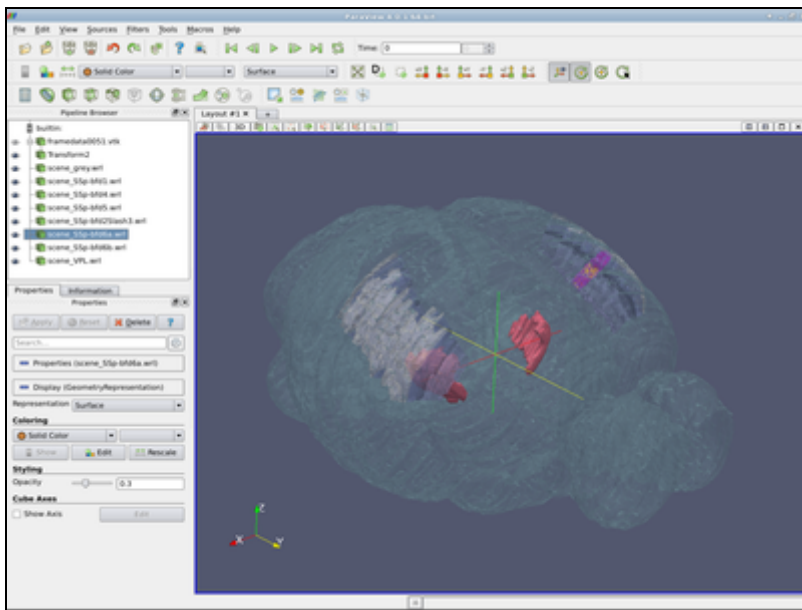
ParaView 4.0.1 64-bit

File Edit View Sources Filters Tools Macros Help

Time: 0

Solid Color

Surface

Pipeline Browser

Layout #1

builtin:

framedata0051.vtk

Transform2

scene_grey.wrl

scene_S5p-bfd1.wrl

scene_S5p-bfd4.wrl

scene_S5p-bfd5.wrl

scene_S5p-bfd2Slash3.wrl

scene_S5p-bfd6a.wrl

scene_S5p-bfd6b.wrl

scene_VPL.wrl

Properties Information

Properties

Apply Reset Delete ?

Search...

Properties (scene_S5p-bfd6a.wrl)

Display (GeometryRepresentation)

Representation Surface

Coloring

Solid Color

Show Edit Rescale

Styling

Opacity 0.3

Cube Axes

Show Axis Edit

Z

Y

X